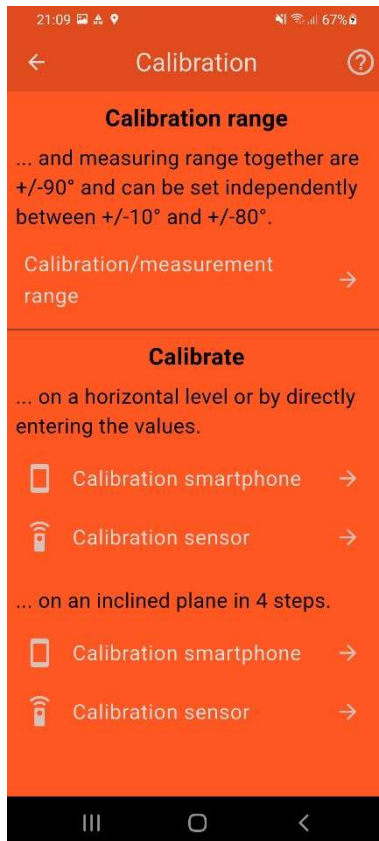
21:09 67%

Calibration

Calibration range

... and measuring range together are +/-90° and can be set independently between +/-10° and +/-80°.

Calibration/measurement range

Calibrate

... on a horizontal level or by directly entering the values.

Calibration smartphone

Calibration sensor

... on an inclined plane in 4 steps.

Calibration smartphone

Calibration sensor